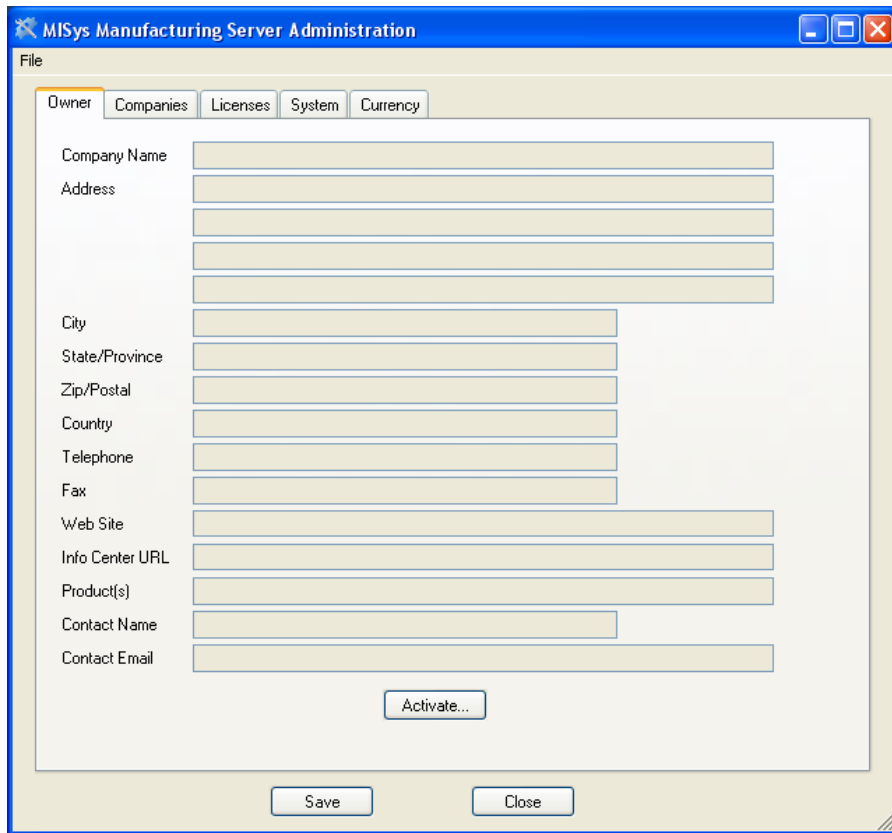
MISys Manufacturing Server Administration

File

Owner | Companies | Licenses | System | Currency

Company Name
Address
City
State/Province
Zip/Postal
Country
Telephone
Fax
Web Site
Info Center URL
Product(s)
Contact Name
Contact Email

Activate...

Save
Close